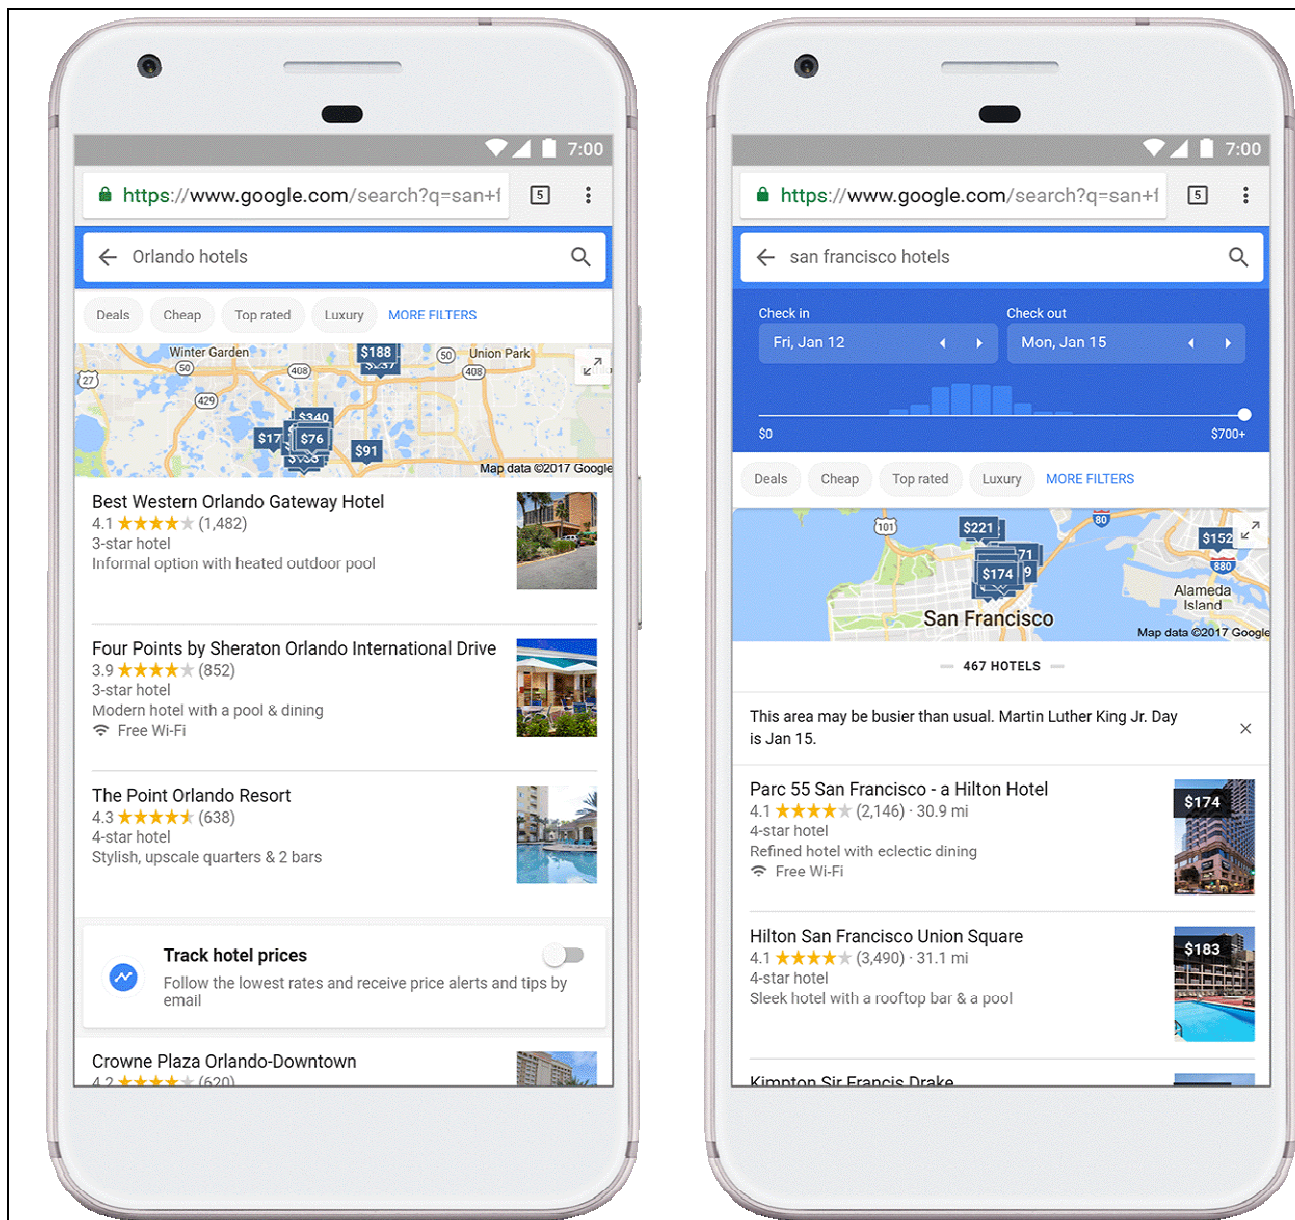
7:00

https://www.google.com/search?q=san+

5

Orlando hotels

Deals Cheap Top rated Luxury MORE FILTERS

Winter Garden Union Park 50 408 27 429 $188 $340 $17 $76 $91

Map data ©2017 Google

Best Western Orlando Gateway Hotel
4.1 ★★★★★ (1,482)
3-star hotel
Informal option with heated outdoor pool

Four Points by Sheraton Orlando International Drive
3.9 ★★★★★ (852)
3-star hotel
Modern hotel with a pool & dining
Free Wi-Fi

The Point Orlando Resort
4.3 ★★★★★ (638)
4-star hotel
Stylish, upscale quarters & 2 bars

Track hotel prices
Follow the lowest rates and receive price alerts and tips by email

Crowne Plaza Orlando-Downtown
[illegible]

7:00

https://www.google.com/search?q=san+

5

san francisco hotels

Check in
Fri, Jan 12
Check out
Mon, Jan 15

$0 $700+

Deals Cheap Top rated Luxury MORE FILTERS

101 80 $221 $152 $174 880 San Francisco Alameda Island

Map data ©2017 Google

467 HOTELS

This area may be busier than usual. Martin Luther King Jr. Day is Jan 15.

Parc 55 San Francisco - a Hilton Hotel
4.1 ★★★★★ (2,146) · 30.9 mi
4-star hotel
Refined hotel with eclectic dining
Free Wi-Fi
$174

Hilton San Francisco Union Square
4.1 ★★★★★ (3,490) · 31.1 mi
4-star hotel
Sleek hotel with a rooftop bar & a pool
$183

Kimpton Sir Francis Drake